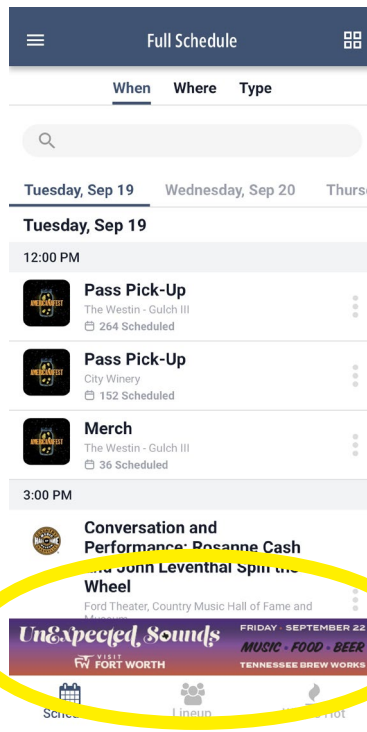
Full Schedule

When Where Type

Tuesday, Sep 19 Wednesday, Sep 20 Thurs

Tuesday, Sep 19

12:00 PM

AMERICANAFEST

Pass Pick-Up
The Westin - Gulch III
264 Scheduled

AMERICANAFEST

Pass Pick-Up
City Winery
152 Scheduled

AMERICANAFEST

Merch
The Westin - Gulch III
36 Scheduled

3:00 PM

Conversation and Performance: Rosanne Cash and John Leventhal Spin the Wheel
Ford Theater, Country Music Hall of Fame and Museum

UnExpected Sounds
VISIT FORT WORTH
FRIDAY · SEPTEMBER 22
MUSIC · FOOD · BEER
TENNESSEE BREW WORKS

Sche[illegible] Lineup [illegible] Hot